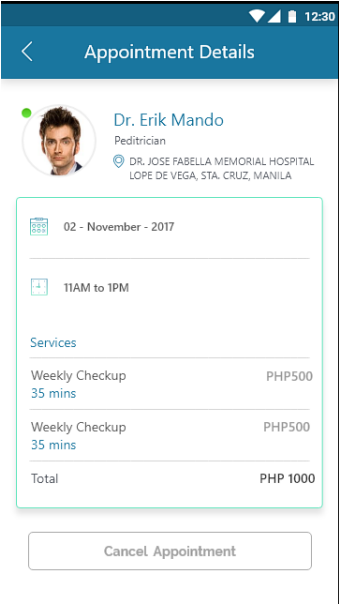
12:30

Appointment Details

Dr. Erik Mando
Peditrician
DR. JOSE FABELLA MEMORIAL HOSPITAL LOPE DE VEGA, STA. CRUZ, MANILA

02 - November - 2017

11AM to 1PM

Services

| | |
|---|---|
| Weekly Checkup<br>35 mins | PHP500 |
| Weekly Checkup<br>35 mins | PHP500 |
| Total | PHP 1000 |

Cancel Appointment